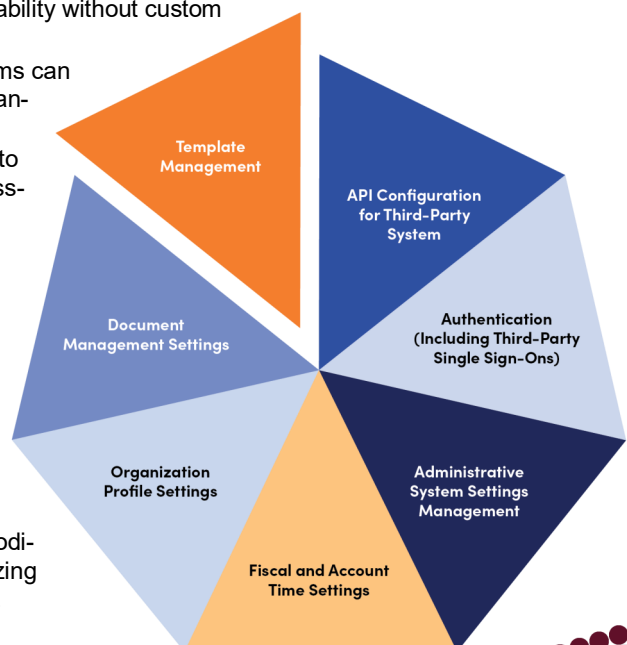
ability without custom

ms can an-

to ss-

odi- zing

Template Management

API Configuration for Third-Party System

Authentication (Including Third-Party Single Sign-Ons)

Administrative System Settings Management

Fiscal and Account Time Settings

Organization Profile Settings

Document Management Settings